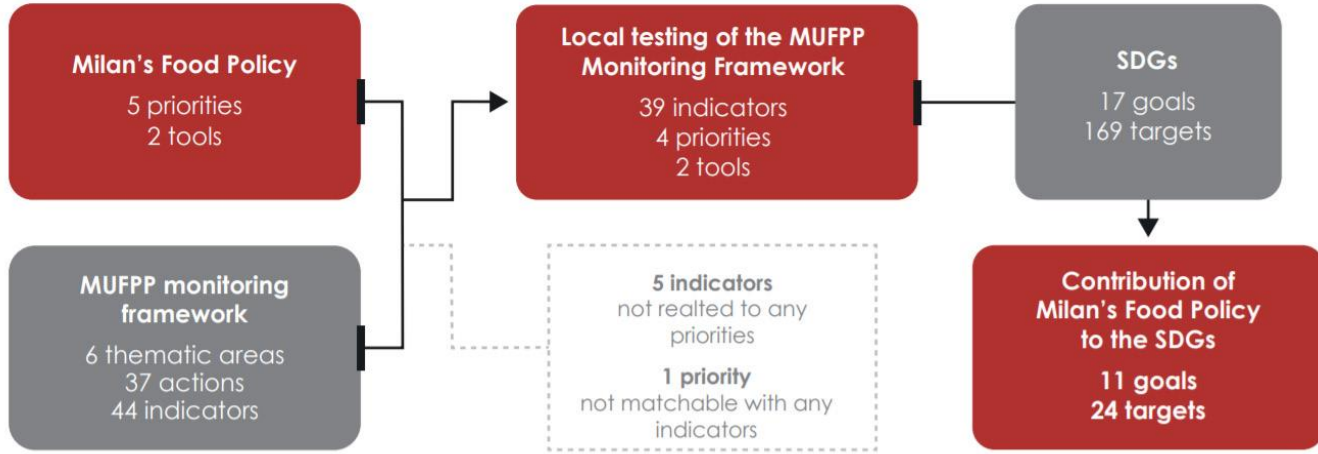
Milan's Food Policy
5 priorities
2 tools

MUFPP monitoring framework
6 thematic areas
37 actions
44 indicators

Local testing of the MUFPP Monitoring Framework
39 indicators
4 priorities
2 tools

5 indicators
not realted to any priorities

1 priority
not matchable with any indicators

SDGs
17 goals
169 targets

Contribution of Milan's Food Policy to the SDGs
11 goals
24 targets